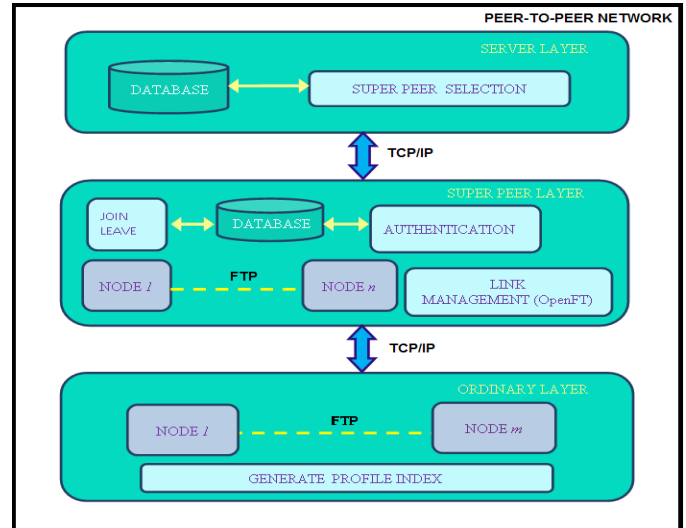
PEER-TO-PEER NETWORK

SERVER LAYER

DATABASE

SUPER PEER SELECTION

TCP/IP

SUPER PEER LAYER

JOIN
LEAVE

DATABASE

AUTHENTICATION

NODE $1$

FTP

NODE $n$

LINK
MANAGEMENT (OpenFT)

TCP/IP

ORDINARY LAYER

NODE $1$

FTP

NODE $m$

GENERATE PROFILE INDEX